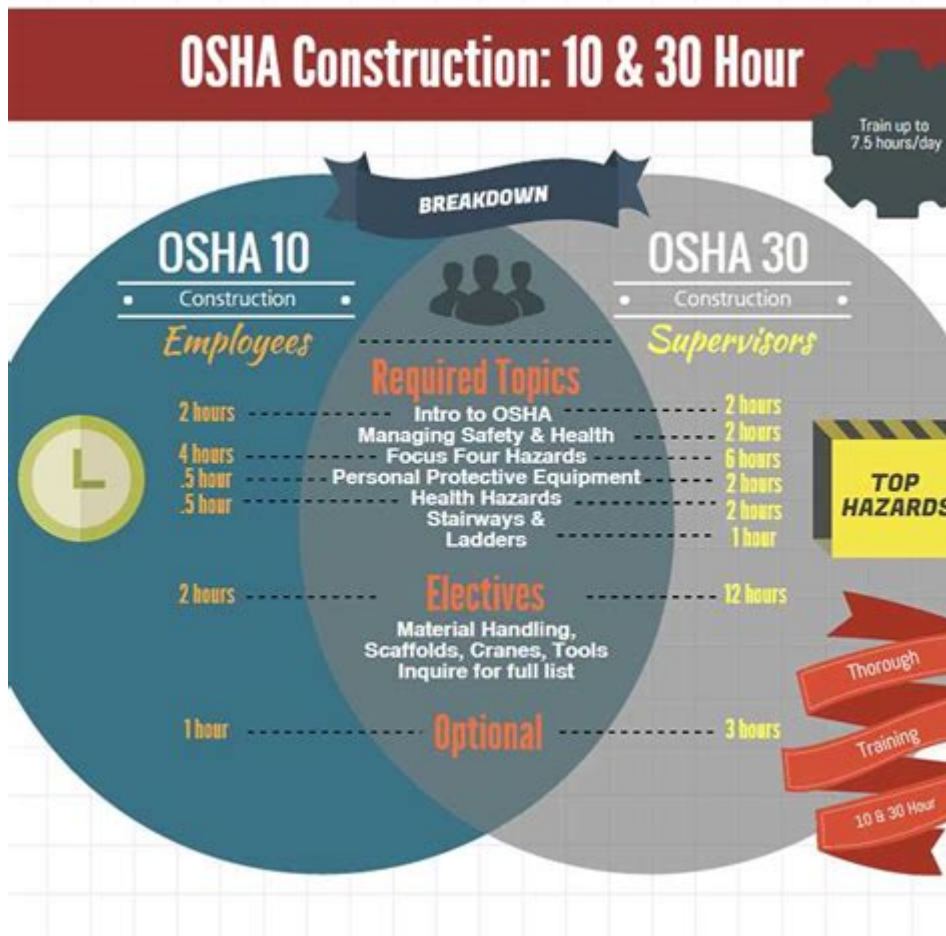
OSHA Construction: 10 & 30 Hour

Train up to 7.5 hours/day

BREAKDOWN

OSHA 10
Construction
Employees

OSHA 30
Construction
Supervisors

Required Topics

2 hours Intro to OSHA 2 hours
Managing Safety & Health 2 hours
4 hours Focus Four Hazards 6 hours
.5 hour Personal Protective Equipment 2 hours
.5 hour Health Hazards 2 hours
Stairways & Ladders 1 hour

TOP HAZARDS

2 hours Electives 12 hours
Material Handling, Scaffolds, Cranes, Tools
Inquire for full list

1 hour Optional 3 hours

Thorough
Training
10 & 30 Hour